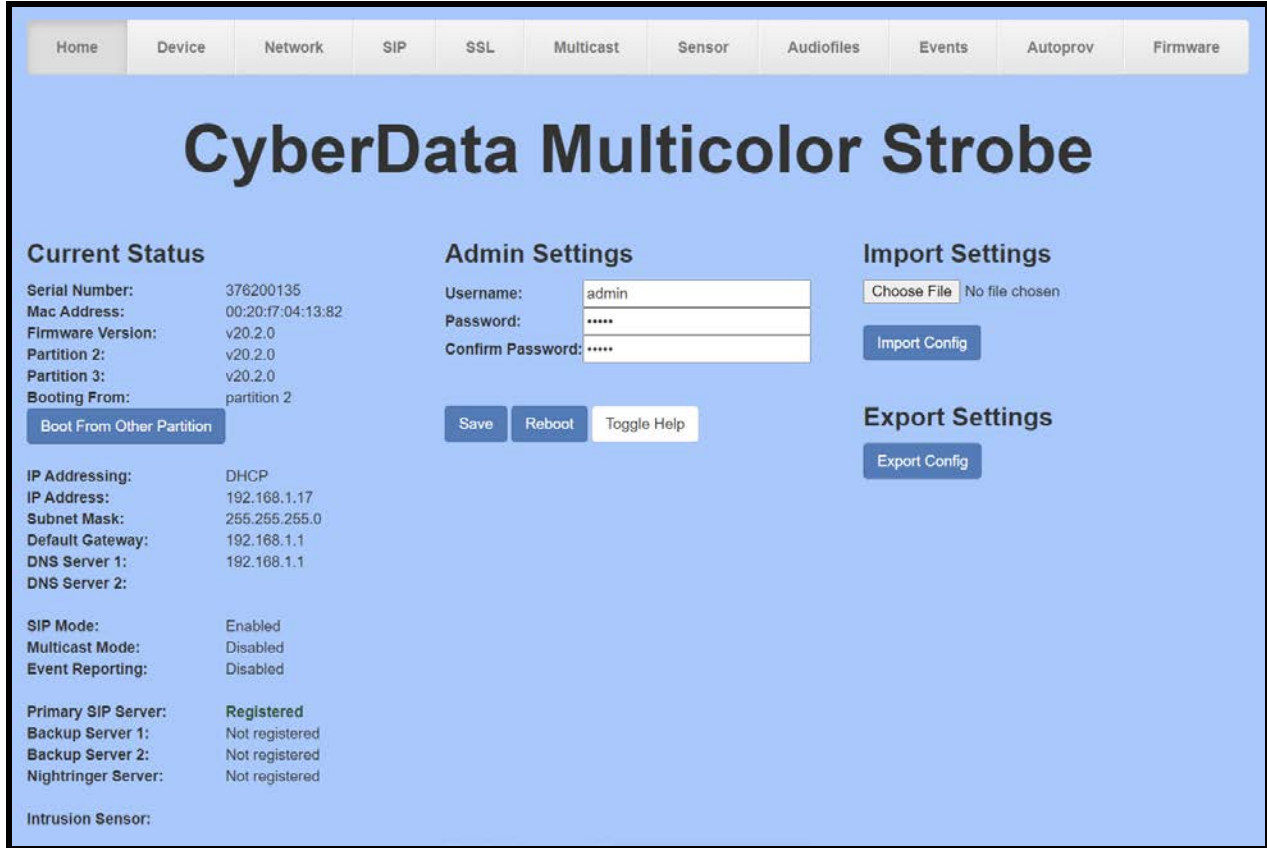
Home Device Network SIP SSL Multicast Sensor Audiofiles Events Autoprov Firmware

CyberData Multicolor Strobe

Current Status

| | |
|---|---|
| Serial Number: | 376200135 |
| Mac Address: | 00:20:f7:04:13:82 |
| Firmware Version: | v20.2.0 |
| Partition 2: | v20.2.0 |
| Partition 3: | v20.2.0 |
| Booting From: | partition 2 |

Boot From Other Partition

| | |
|---|---|
| IP Addressing: | DHCP |
| IP Address: | 192.168.1.17 |
| Subnet Mask: | 255.255.255.0 |
| Default Gateway: | 192.168.1.1 |
| DNS Server 1: | 192.168.1.1 |
| DNS Server 2: | |

| | |
|---|---|
| SIP Mode: | Enabled |
| Multicast Mode: | Disabled |
| Event Reporting: | Disabled |

| | |
|---|---|
| Primary SIP Server: | Registered |
| Backup Server 1: | Not registered |
| Backup Server 2: | Not registered |
| Nightringer Server: | Not registered |

Intrusion Sensor:

Admin Settings

Username: admin
Password: •••••
Confirm Password: •••••

Save Reboot Toggle Help

Import Settings

Choose File No file chosen

Import Config

Export Settings

Export Config